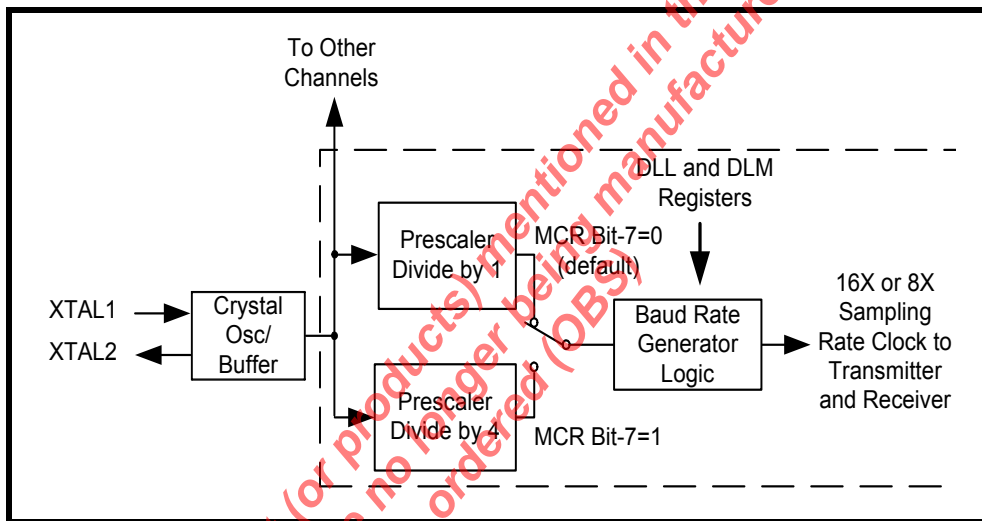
To Other Channels

DLL and DLM Registers

Prescaler Divide by 1

MCR Bit-7=0 (default)

16X or 8X Sampling Rate Clock to Transmitter and Receiver

XTAL1

XTAL2

Crystal Osc/ Buffer

Baud Rate Generator Logic

Prescaler Divide by 4

MCR Bit-7=1

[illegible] (or products) mentioned in th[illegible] no longer being manufactur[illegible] ordered (OBS)